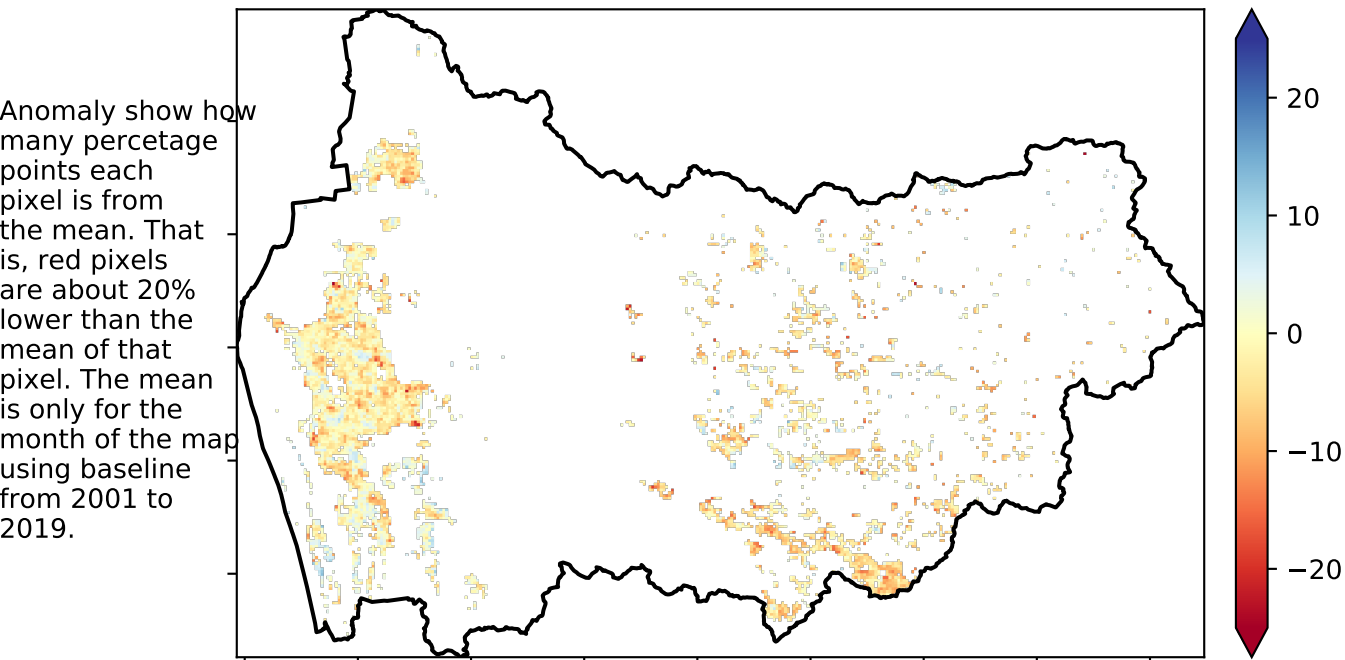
Anomaly show how many percetage points each pixel is from the mean. That is, red pixels are about 20% lower than the mean of that pixel. The mean is only for the month of the map using baseline from 2001 to 2019.

20
10
0
−10
−20